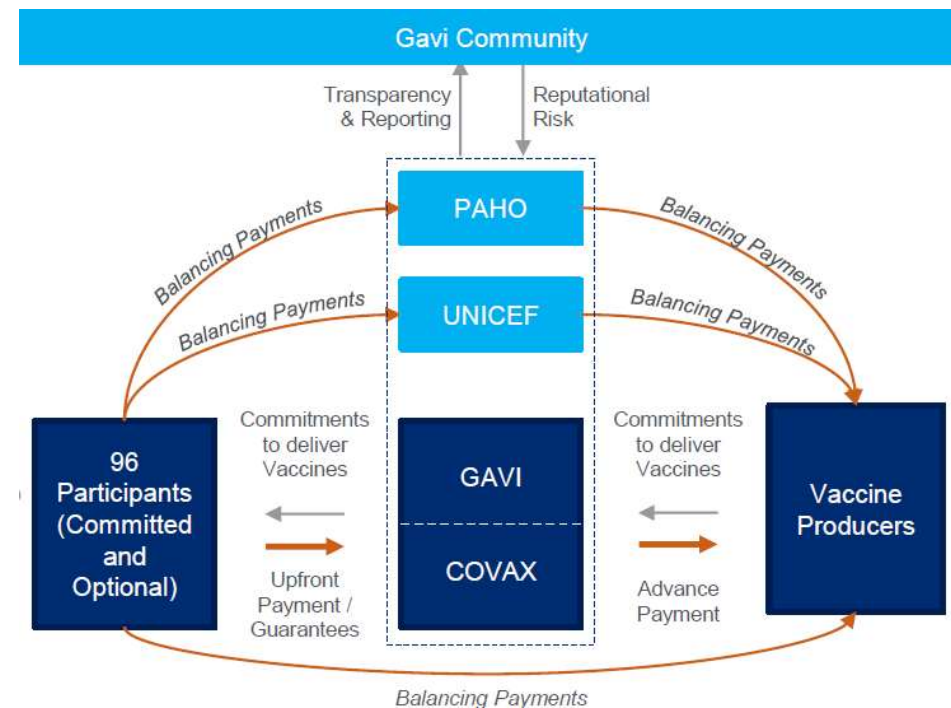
Gavi Community

Transparency & Reporting

Reputational Risk

Balancing Payments

PAHO

Balancing Payments

Balancing Payments

UNICEF

Balancing Payments

96 Participants (Committed and Optional)

Commitments to deliver Vaccines

Upfront Payment / Guarantees

GAVI

COVAX

Commitments to deliver Vaccines

Advance Payment

Vaccine Producers

Balancing Payments